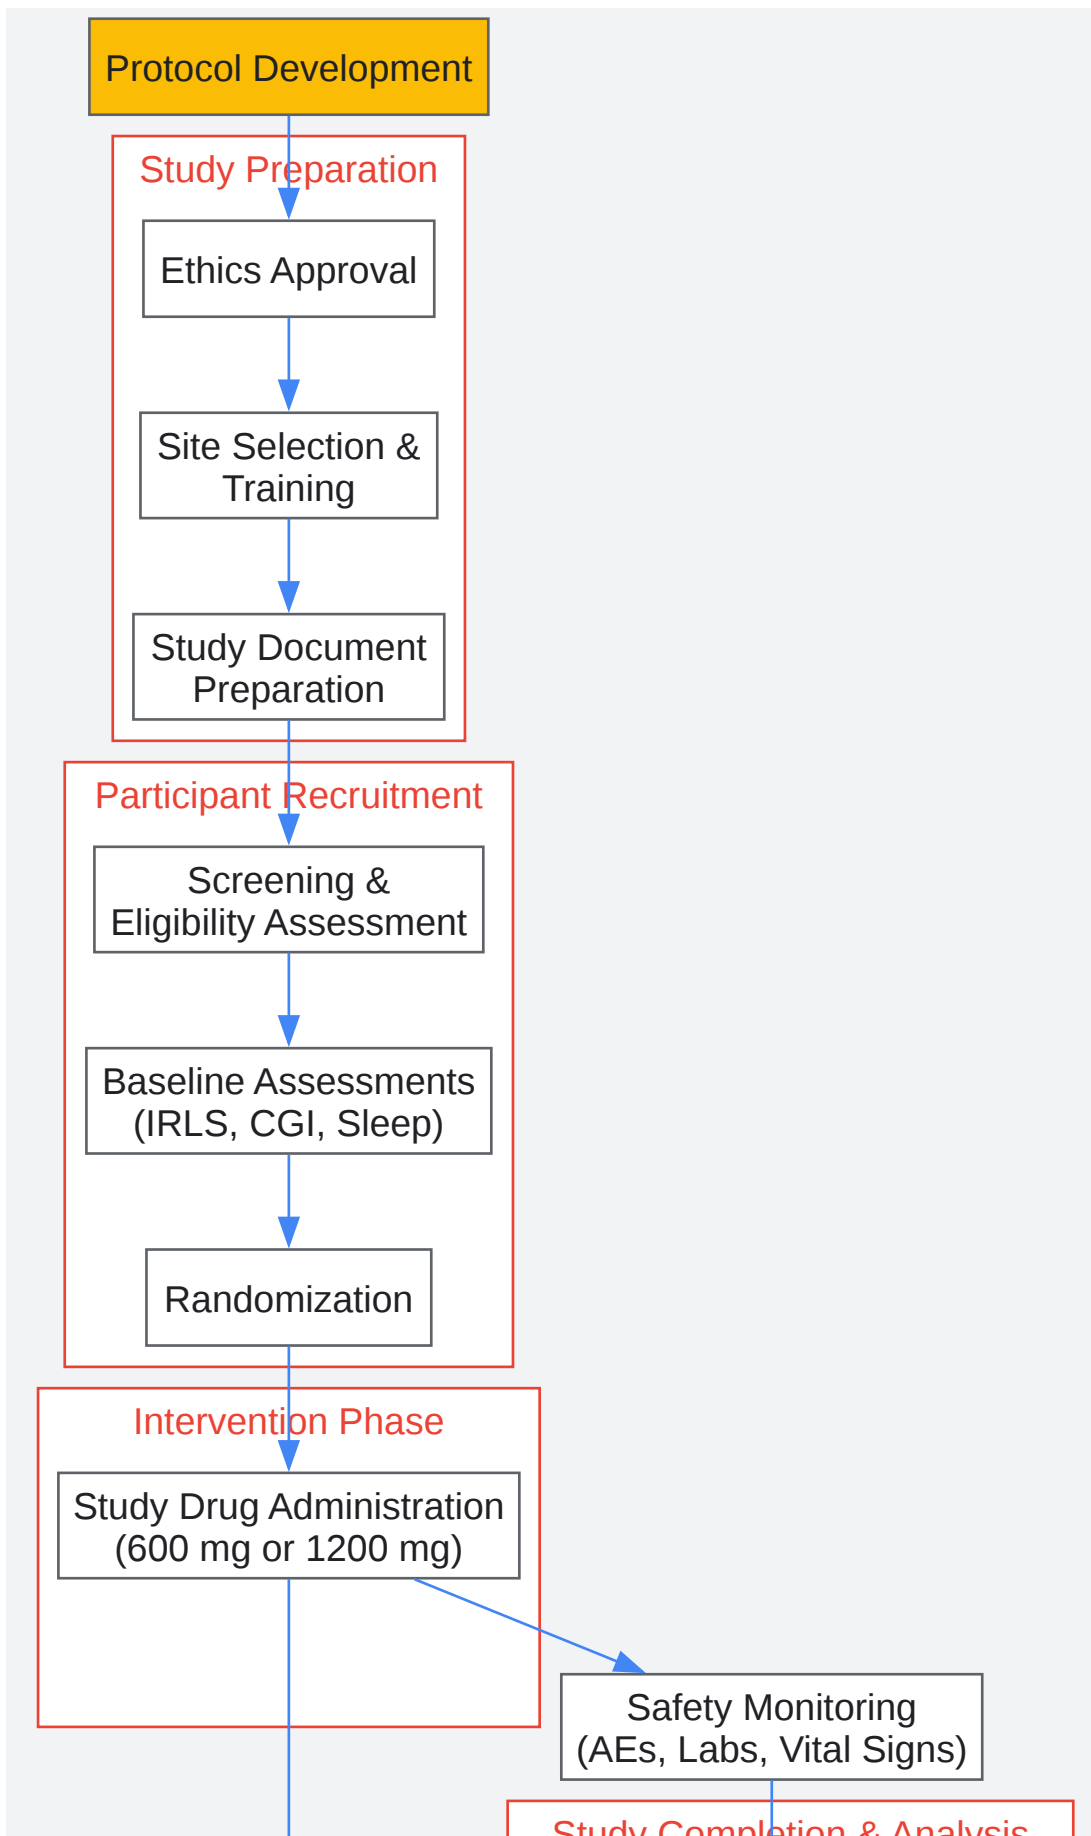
Protocol Development

Study Preparation

Ethics Approval

Site Selection & Training

Study Document Preparation

Participant Recruitment

Screening & Eligibility Assessment

Baseline Assessments (IRLS, CGI, Sleep)

Randomization

Intervention Phase

Study Drug Administration (600 mg or 1200 mg)

Safety Monitoring (AEs, Labs, Vital Signs)

Study Completion & Analysis